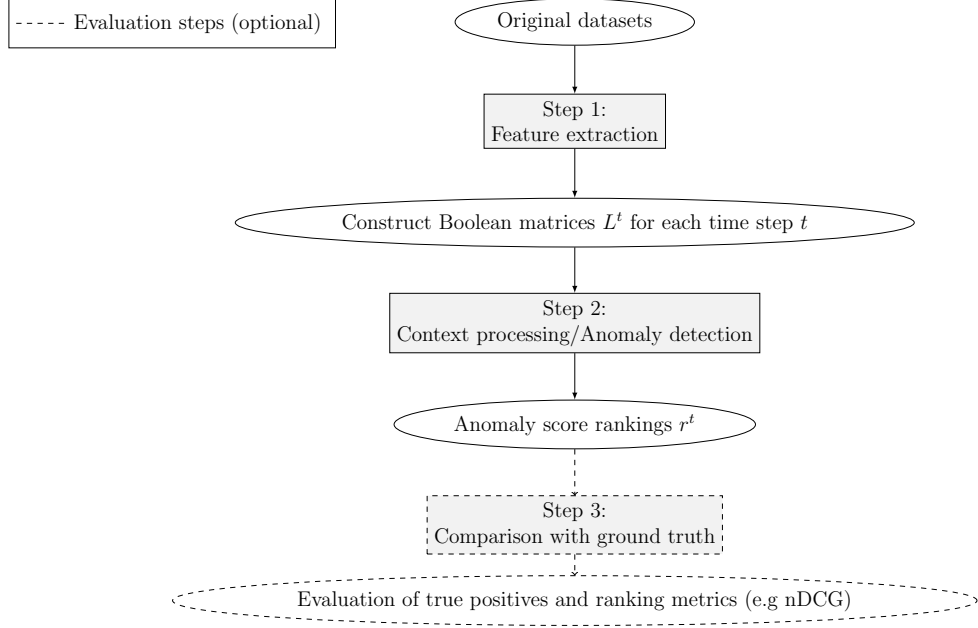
Evaluation steps (optional)

Original datasets

Step 1:
Feature extraction

Construct Boolean matrices $L^t$ for each time step $t$

Step 2:
Context processing/Anomaly detection

Anomaly score rankings $r^t$

Step 3:
Comparison with ground truth

Evaluation of true positives and ranking metrics (e.g nDCG)